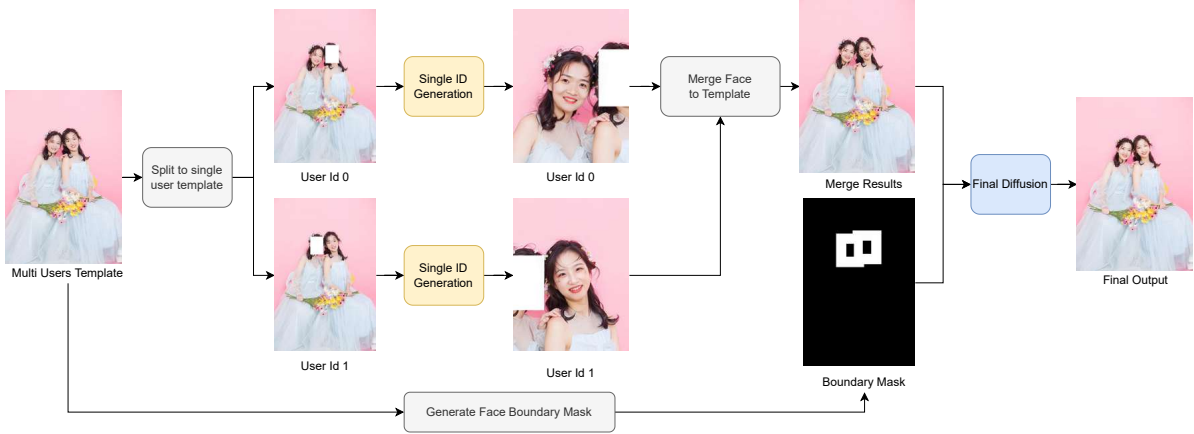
Multi Users Template

Split to single user template

User Id 0

User Id 1

Single ID Generation

Single ID Generation

User Id 0

User Id 1

Merge Face to Template

Merge Results

Boundary Mask

Final Diffusion

Final Output

Generate Face Boundary Mask